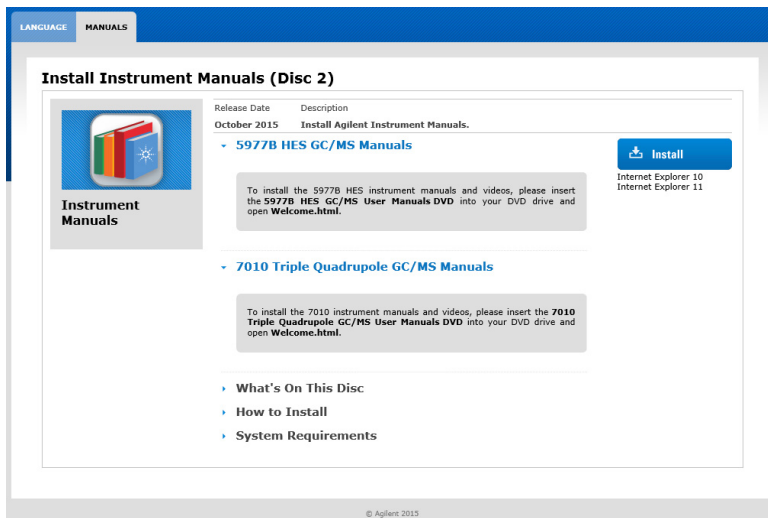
LANGUAGE MANUALS

Install Instrument Manuals (Disc 2)

Instrument Manuals

| Release Date | Description |
|---|---|
| October 2015 | Install Agilent Instrument Manuals. |

5977B HES GC/MS Manuals

To install the 5977B HES instrument manuals and videos, please insert the 5977B HES GC/MS User Manuals DVD into your DVD drive and open Welcome.html.

7010 Triple Quadrupole GC/MS Manuals

To install the 7010 instrument manuals and videos, please insert the 7010 Triple Quadrupole GC/MS User Manuals DVD into your DVD drive and open Welcome.html.

What's On This Disc

How to Install

System Requirements

Install

Internet Explorer 10
Internet Explorer 11

© Agilent 2015